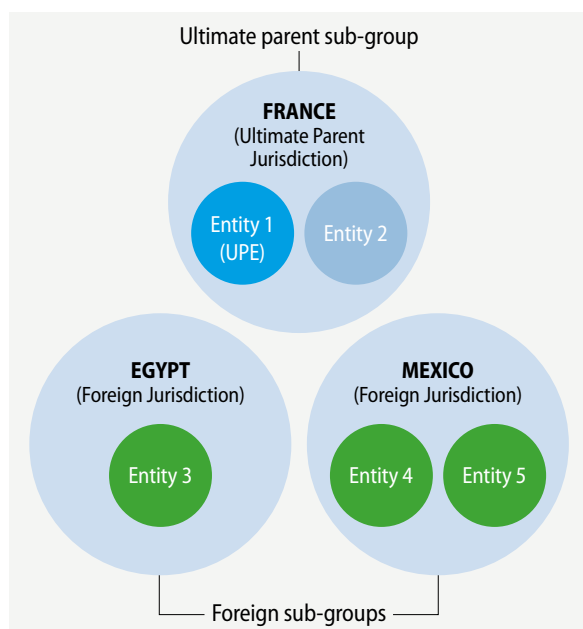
Ultimate parent sub-group

FRANCE
(Ultimate Parent Jurisdiction)

Entity 1
(UPE)

Entity 2

EGYPT
(Foreign Jurisdiction)

Entity 3

MEXICO
(Foreign Jurisdiction)

Entity 4

Entity 5

Foreign sub-groups